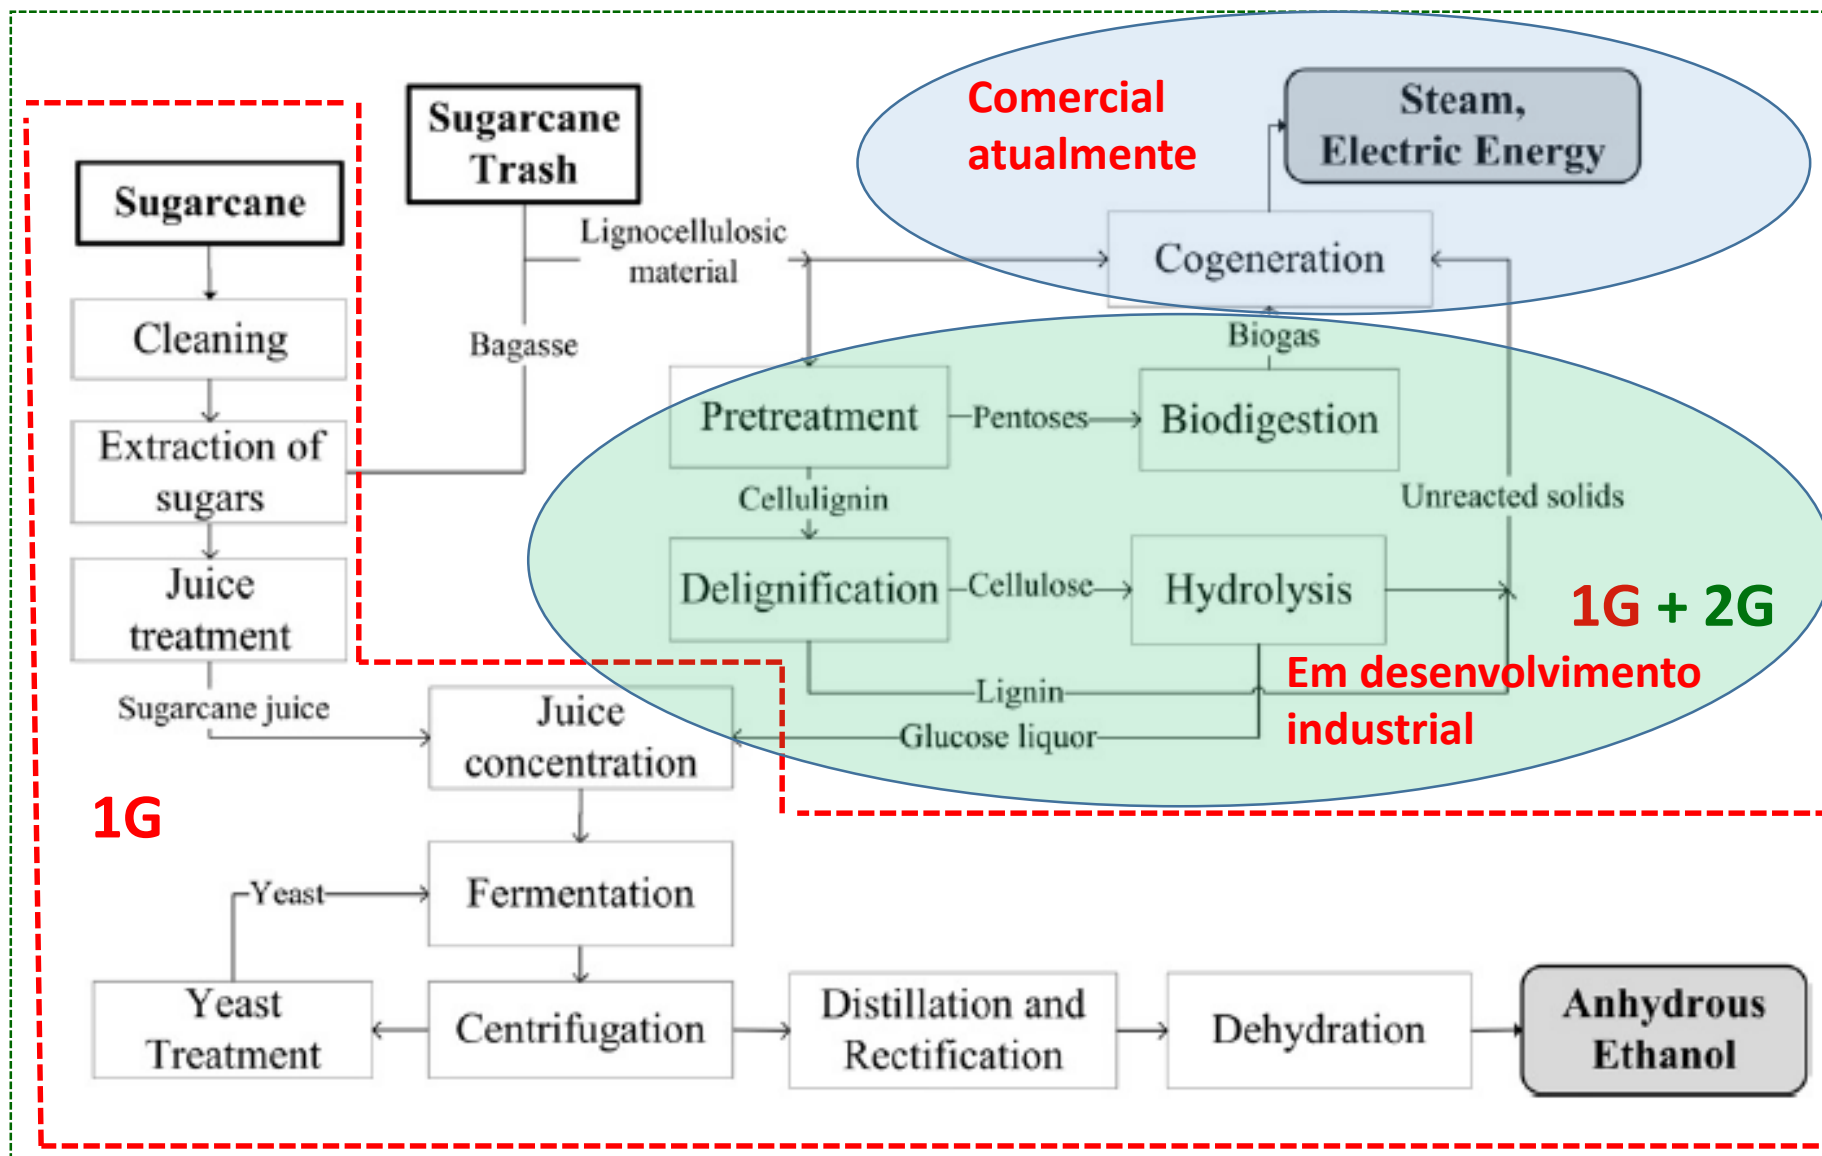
Sugarcane

Cleaning

Extraction of sugars

Juice treatment

Sugarcane juice

Sugarcane Trash

Lignocellulosic material

Bagasse

Comercial atualmente

Steam, Electric Energy

Cogeneration

Biogas

Pretreatment

Pentoses

Biodigestion

Cellulignin

Unreacted solids

Delignification

Cellulose

Hydrolysis

1G + 2G

Em desenvolvimento industrial

Lignin

Glucose liquor

Juice concentration

1G

Yeast

Fermentation

Yeast Treatment

Centrifugation

Distillation and Rectification

Dehydration

Anhydrous Ethanol